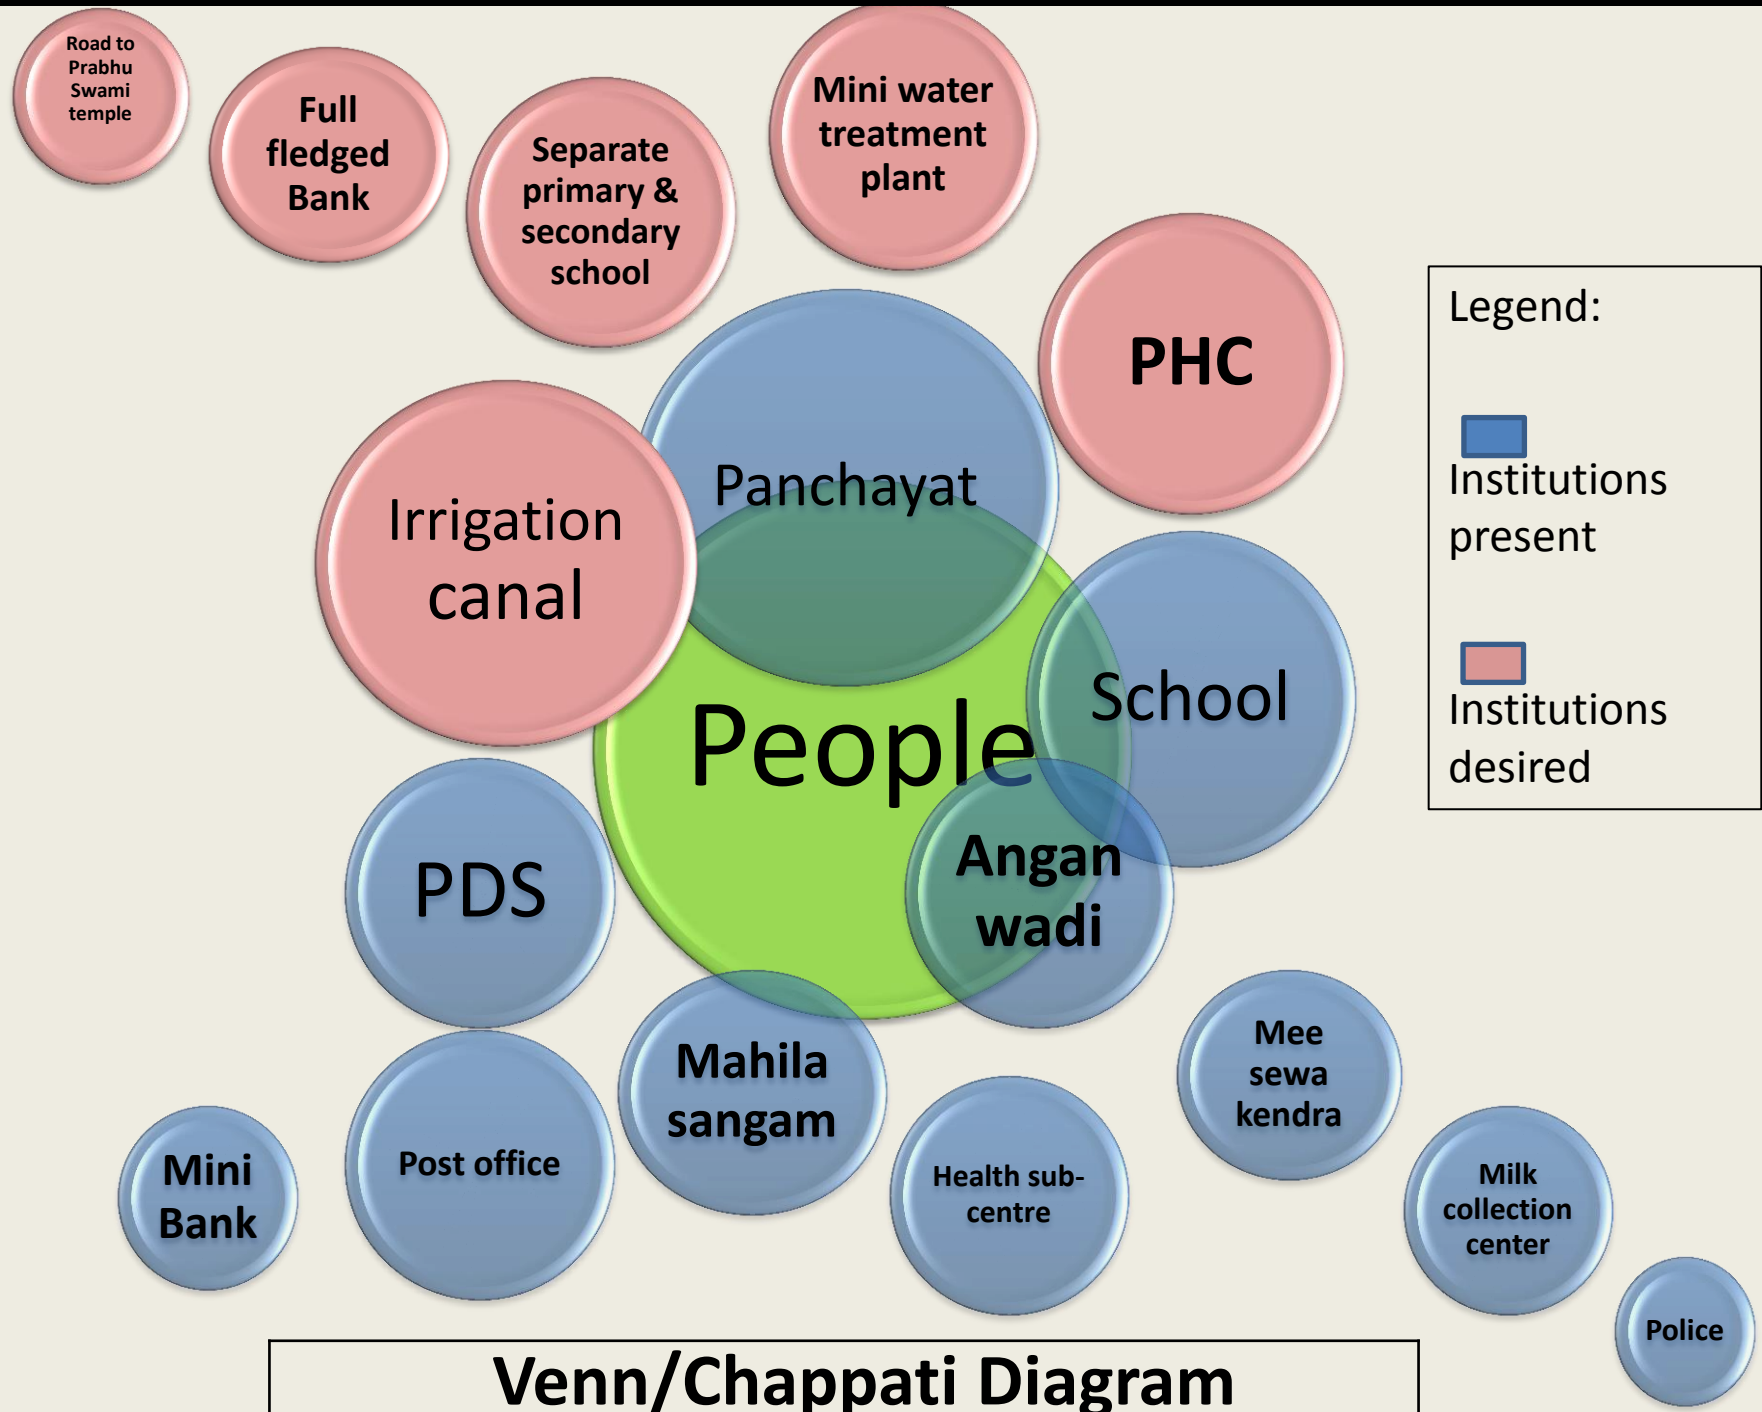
Road to Prabhu Swami temple

Full fledged Bank

Separate primary & secondary school

Mini water treatment plant

PHC

Legend:

Institutions present

Institutions desired

Irrigation canal

Panchayat

School

People

Angan wadi

PDS

Mahila sangam

Mee sewa kendra

Mini Bank

Post office

Health sub-centre

Milk collection center

Police

Venn/Chappati Diagram